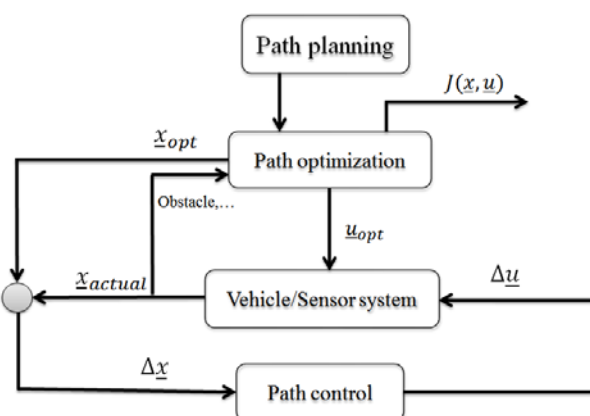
Path planning

$J(\underline{x}, \underline{u})$

$\underline{x}_{opt}$

Path optimization

Obstacle,...

$\underline{u}_{opt}$

$\underline{x}_{actual}$

Vehicle/Sensor system

$\Delta\underline{u}$

$\Delta\underline{x}$

Path control